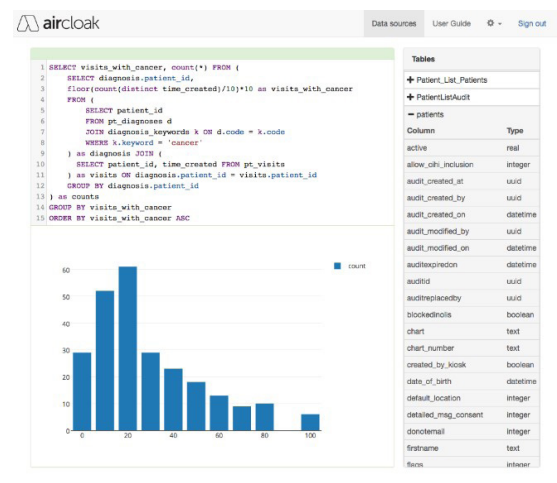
aircloak

Data sources User Guide Sign out

1 SELECT visits_with_cancer, count(*) FROM (
2 SELECT diagnosis.patient_id,
3 floor(count(distinct time_created)/10)*10 as visits_with_cancer
4 FROM (
5 SELECT patient_id
6 FROM pt_diagnoses d
7 JOIN diagnosis_keywords k ON d.code = k.code
8 WHERE k.keyword = 'cancer'
9 ) as diagnosis JOIN (
10 SELECT patient_id, time_created FROM pt_visits
11 ) as visits ON diagnosis.patient_id = visits.patient_id
12 GROUP BY diagnosis.patient_id
13 ) as counts
14 GROUP BY visits_with_cancer
15 ORDER BY visits_with_cancer ASC

count

60
50
40
30
20
10
0

0 20 40 60 80 100

Tables

+ Patient_List_Patients
+ PatientListAudit
− patients

| Column | Type |
|---|---|
| active | real |
| allow_cihi_inclusion | integer |
| audit_created_at | uuid |
| audit_created_by | uuid |
| audit_created_on | datetime |
| audit_modified_by | uuid |
| audit_modified_on | datetime |
| auditexpiredon | datetime |
| auditid | uuid |
| auditreplacedby | uuid |
| blockedinolis | boolean |
| chart | text |
| chart_number | text |
| created_by_kiosk | boolean |
| date_of_birth | datetime |
| default_location | integer |
| detailed_msg_consent | integer |
| donotemail | integer |
| firstname | text |
| flags | integer |